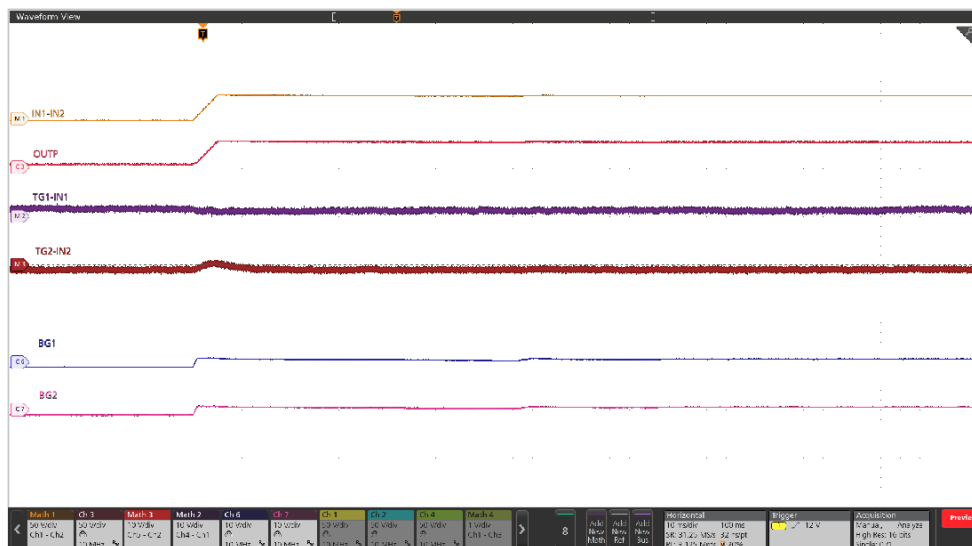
Waveform View

T

M1 IN1-IN2

C3 OUTP

M2 TG1-IN1

M4 TG2-IN2

C6 BG1

C7 BG2

Math 1
50 V/div
Ch1 - Ch2

Ch 3
50 V/div
10 MHz

Math 3
10 V/div
Ch5 - Ch2

Math 2
10 V/div
Ch4 - Ch1

Ch 6
10 V/div
10 MHz

Ch 7
10 V/div
10 MHz

Ch 1
50 V/div
50 MHz

Ch 2
50 V/div
50 MHz

Ch 4
50 V/div
10 MHz

Math 4
1 V/div
Ch1 - Ch2

8

Add New Math

Add New Ref

Add New Bus

Horizontal
10 ms/div 100 ms
SR: 31.25 MS/s 32 ns/pt
RL: 3.125 Mpts 40%

Trigger
12 V

Acquisition
Manual, Analyze
High Res: 16 bits
Single: 0/1

Previe